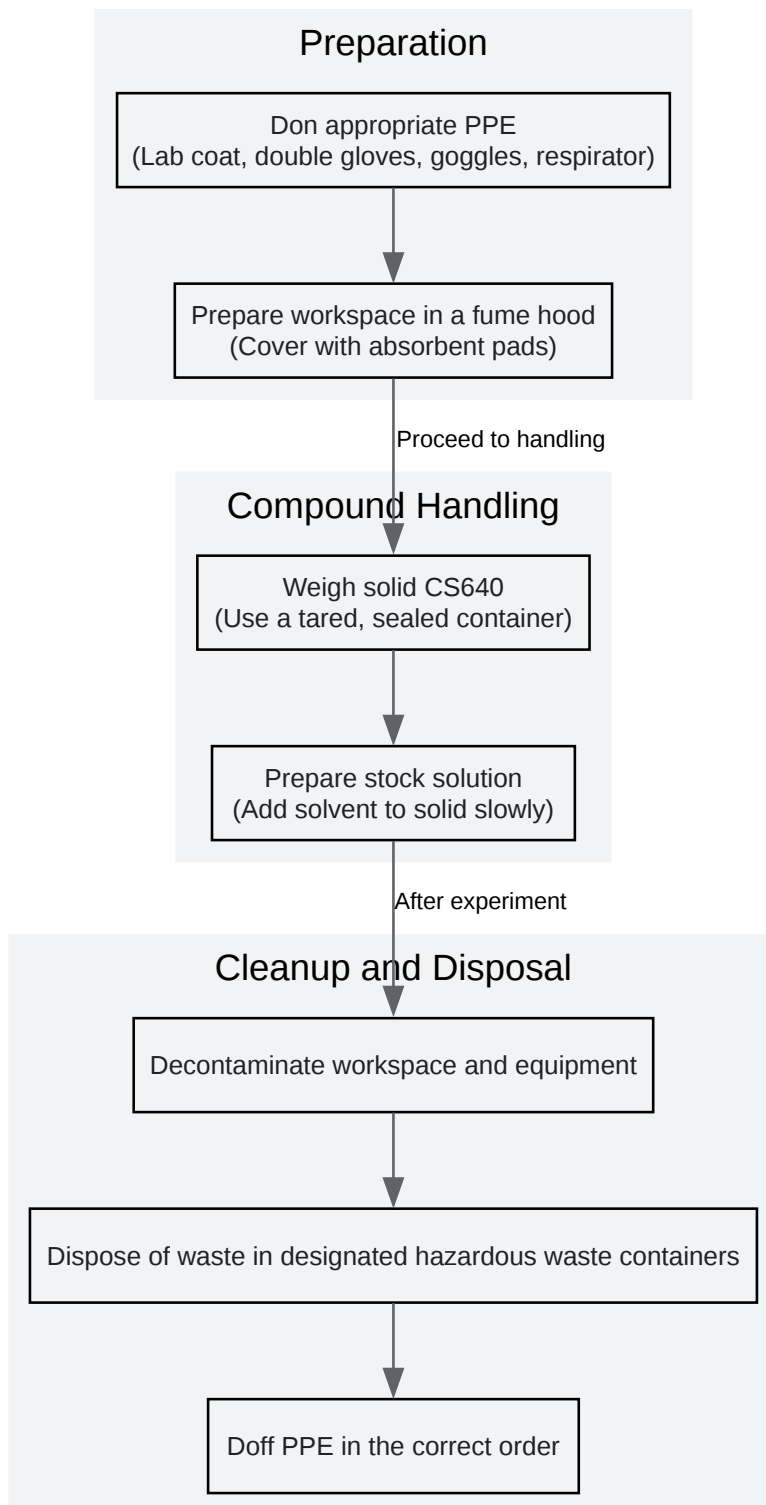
Preparation

Don appropriate PPE
(Lab coat, double gloves, goggles, respirator)

Prepare workspace in a fume hood
(Cover with absorbent pads)

Proceed to handling

Compound Handling

Weigh solid CS640
(Use a tared, sealed container)

Prepare stock solution
(Add solvent to solid slowly)

After experiment

Cleanup and Disposal

Decontaminate workspace and equipment

Dispose of waste in designated hazardous waste containers

Doff PPE in the correct order